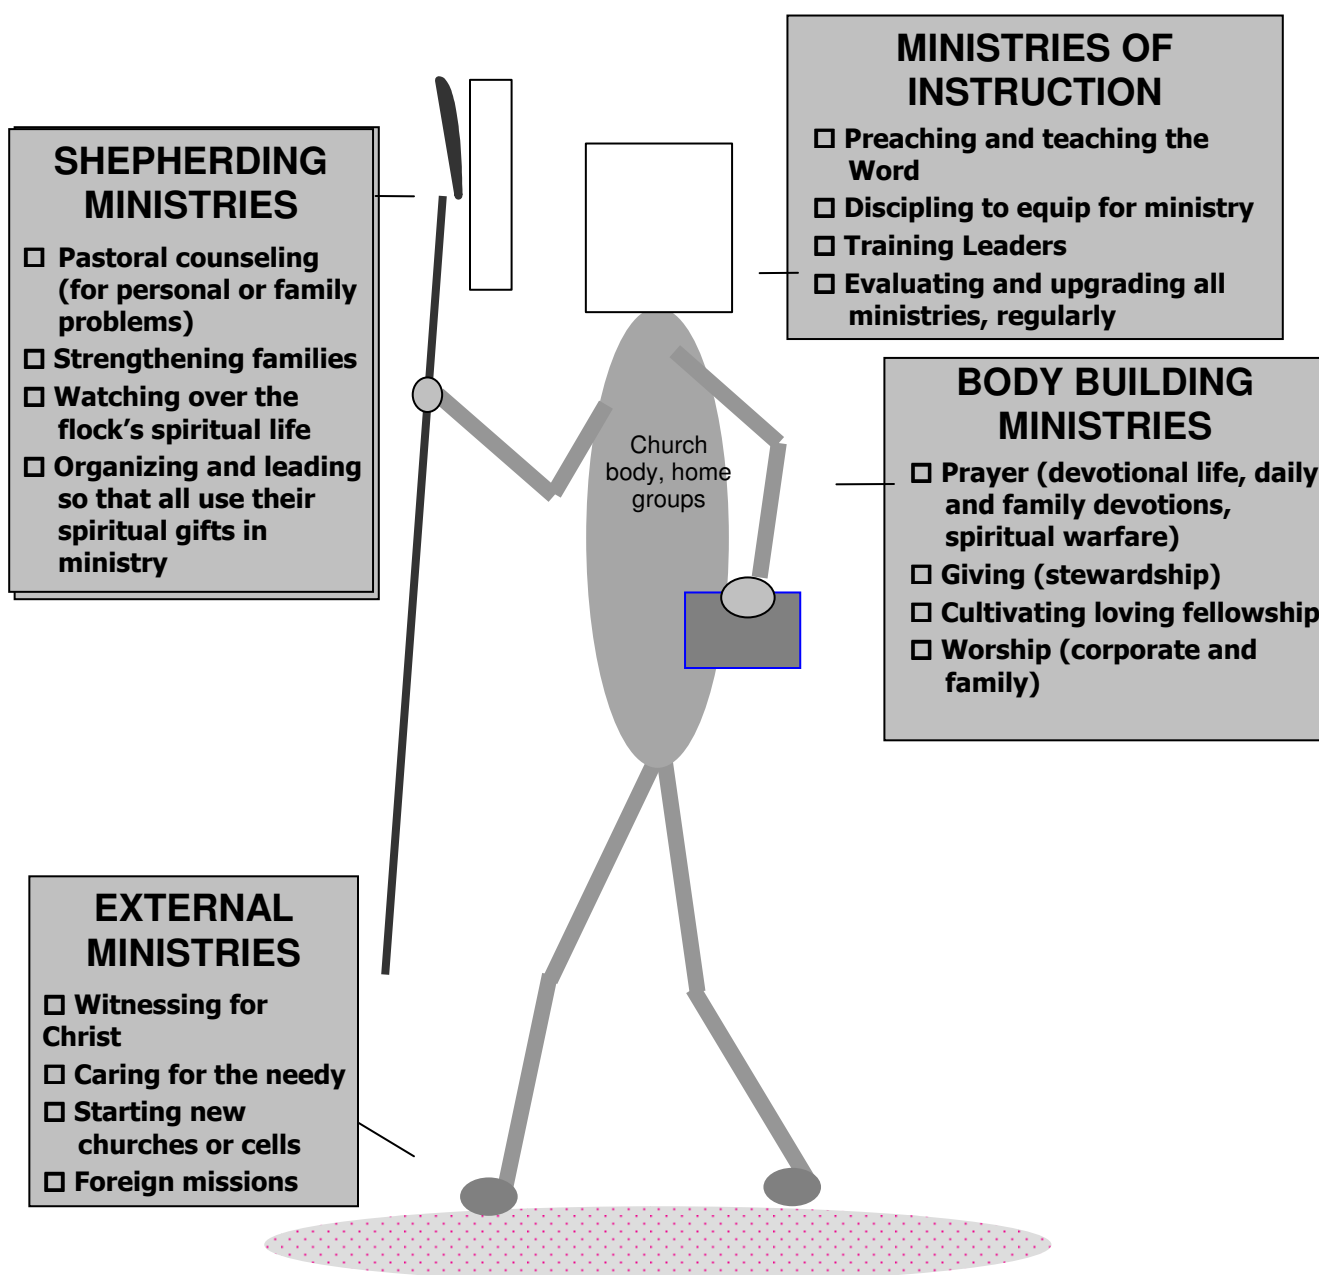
MINISTRIES OF INSTRUCTION

☐ Preaching and teaching the Word

☐ Discipling to equip for ministry

☐ Training Leaders

☐ Evaluating and upgrading all ministries, regularly

SHEPHERDING MINISTRIES

☐ Pastoral counseling (for personal or family problems)

☐ Strengthening families

☐ Watching over the flock's spiritual life

☐ Organizing and leading so that all use their spiritual gifts in ministry

Church body, home groups

BODY BUILDING MINISTRIES

☐ Prayer (devotional life, daily and family devotions, spiritual warfare)

☐ Giving (stewardship)

☐ Cultivating loving fellowship

☐ Worship (corporate and family)

EXTERNAL MINISTRIES

☐ Witnessing for Christ

☐ Caring for the needy

☐ Starting new churches or cells

☐ Foreign missions